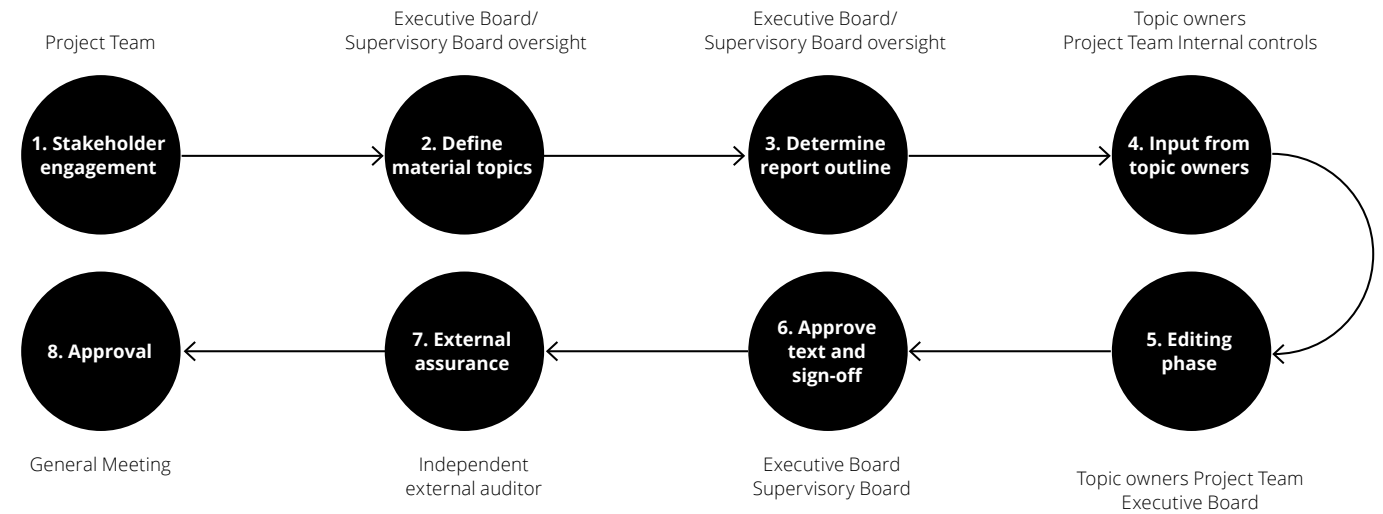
Project Team

1. Stakeholder engagement

Executive Board/ Supervisory Board oversight

2. Define material topics

Executive Board/ Supervisory Board oversight

3. Determine report outline

Topic owners Project Team Internal controls

4. Input from topic owners

5. Editing phase

Topic owners Project Team Executive Board

6. Approve text and sign-off

Executive Board Supervisory Board

7. External assurance

Independent external auditor

8. Approval

General Meeting